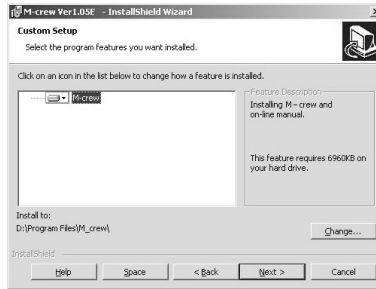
M-crew Ver1.05E - InstallShield Wizard

Custom Setup

Select the program features you want installed.

Click on an icon in the list below to change how a feature is installed.

M-crew

Feature Description

Installing M-crew and on-line manual.

This feature requires 6960KB on your hard drive.

Install to:

D:\Program Files\M_crew\

Change...

InstallShield

Help

Space

< Back

Next >

Cancel